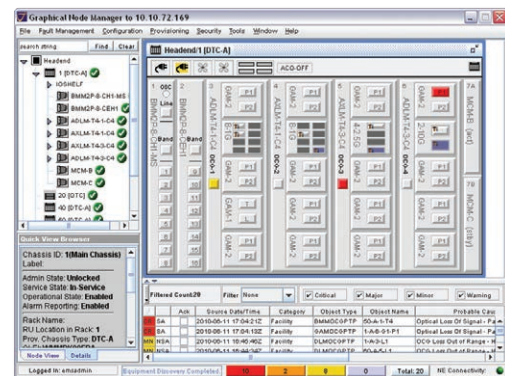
Graphical Node Manager to 10.10.72.169

File Fault Management Configuration Provisioning Security Tools Window Help

search string Find Clear

Headend
1 [DTC-A]
IOSHELF
BMM2P-8-CH1-MS
BMM2P-8-CEH1
ADLM-T4-1-C4
AXLM-T4-1-C4
ADLM-T4-3-C4
AXLM-T4-3-C4
MCM-B
MCM-C
20 [OTC]
40 [DTC-A]

Quick View Browser

Chassis ID: 1(Main Chassis)
Label:

Admin State: Unlocked
Service State: In-Service
Operational State: Enabled
Alarm Reporting: Enabled

Rack Name:
RU Location in Rack: 1
Prov. Chassis Type: DTC-A

Node View Details

Headend/1 [DTC-A]

ACO-OFF

BMM2P-8-CH1-MS
ADLM-T4-1-C4
AXLM-T4-1-C4
ADLM-T4-3-C4
AXLM-T4-3-C4
MCM-B (act)
MCM-C (stby)

OCG-1 OCG-2 OCG-3 OCG-4

GAM-1 GAM-2

P1 P2

Filtered Count:29 Filter None Critical Major Minor Warning

| | Ack | Source Date/Time | Category | Object Type | Object Name | Probable Cau |
|---|---|---|---|---|---|---|
| CR SA | | 2010-08-11 17:04:21Z | Facility | BMMOCGPTP | 50-A-1-T4 | Optical Loss Of Signal - Pa |
| CR SA | | 2010-08-11 17:04:13Z | Facility | GAMOCGPTP | 1-A-8-G1-P1 | Optical Loss Of Signal - Pa |
| MN NSA | | 2010-08-11 16:46:46Z | Facility | DLMOCGPTP | 1-A-3-L1 | OCG Loss Out of Range - H |
| | | 2010-08-11 16:46:46Z | Facility | DLMOCGPTP | 20-A-5-L1 | OCG Loss Out of Range - H |

Logged In: emsadmin Equipment Discovery Completed 10 2 9 0 Total: 20 NE Connectivity: